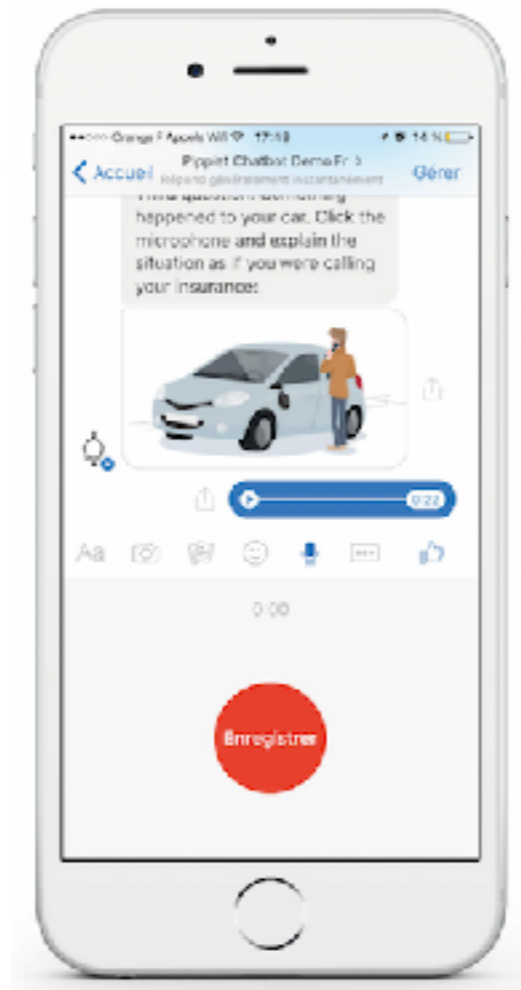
Orange F Appels WiFi 17:18 16 %

Accueil Pippit Chatbot Demo Fr > Répond généralement instantanément Gérer

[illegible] happened to your car. Click the microphone and explain the situation as if you were calling your insurance:

0:22

Aa

0:00

Enregistrer